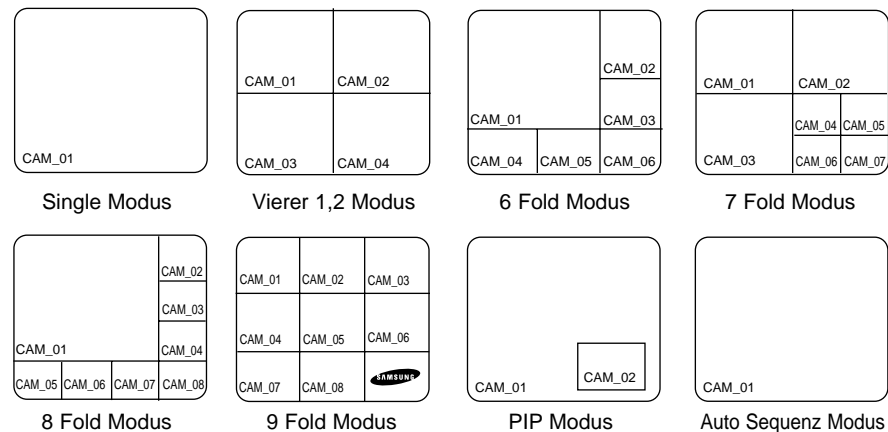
CAM_01

Single Modus

CAM_01 CAM_02
CAM_03 CAM_04

Vierer 1,2 Modus

CAM_02
CAM_01 CAM_03
CAM_04 CAM_05 CAM_06

6 Fold Modus

CAM_01 CAM_02
CAM_04 CAM_05
CAM_03 CAM_06 CAM_07

7 Fold Modus

CAM_02
CAM_03
CAM_01 CAM_04
CAM_05 CAM_06 CAM_07 CAM_08

8 Fold Modus

CAM_01 CAM_02 CAM_03
CAM_04 CAM_05 CAM_06
CAM_07 CAM_08 SAMSUNG

9 Fold Modus

CAM_02
CAM_01

PIP Modus

CAM_01

Auto Sequenz Modus